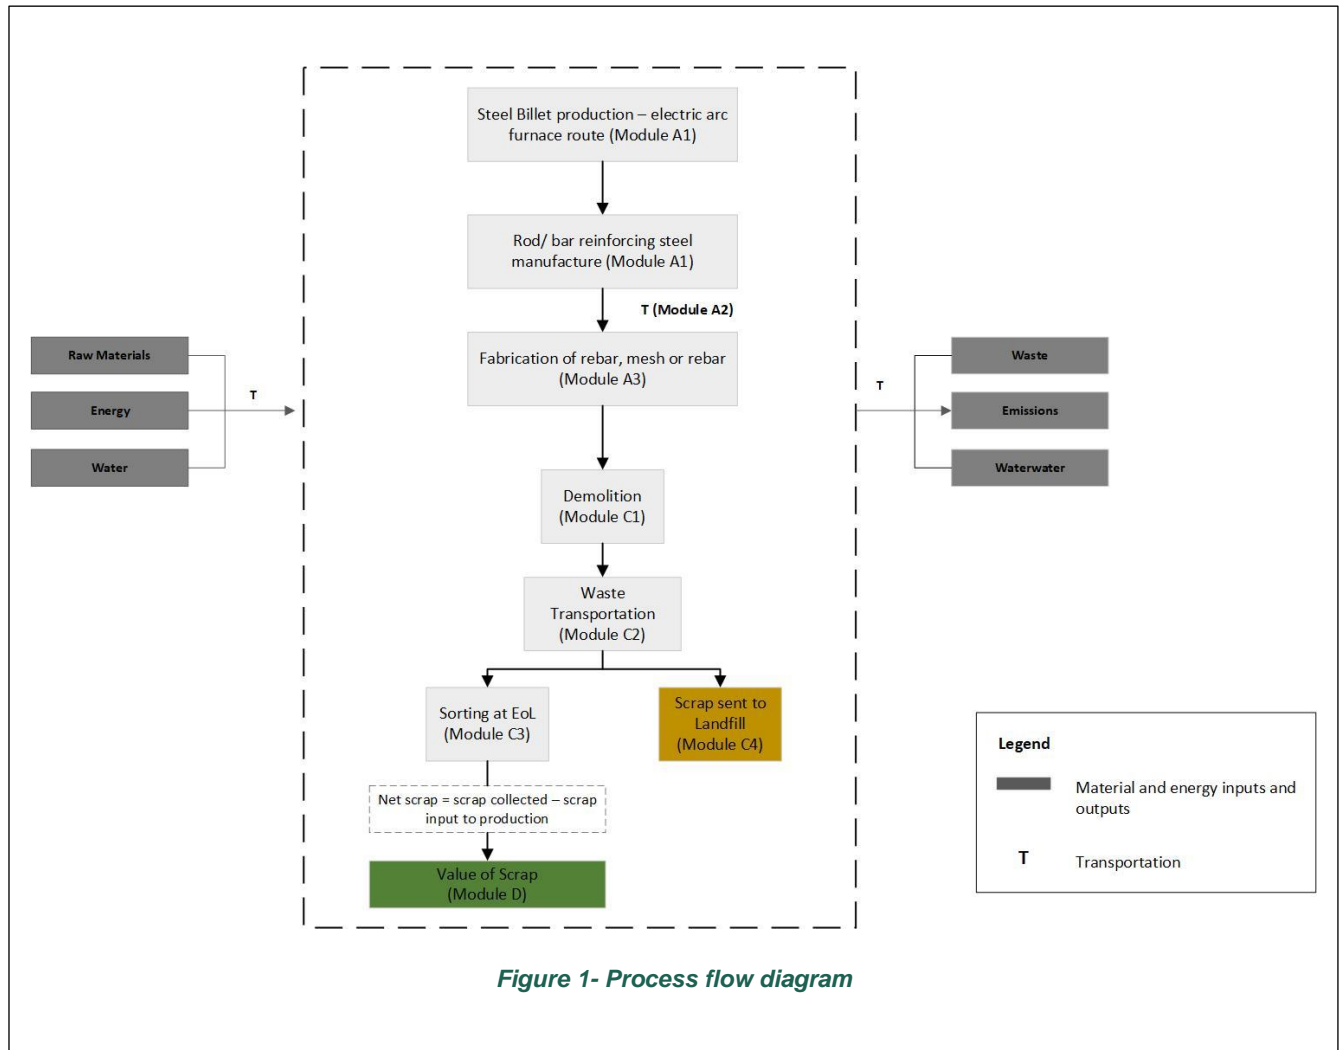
Raw Materials

Energy

Water

T

Steel Billet production – electric arc furnace route (Module A1)

Rod/ bar reinforcing steel manufacture (Module A1)

T (Module A2)

Fabrication of rebar, mesh or rebar (Module A3)

Demolition (Module C1)

Waste Transportation (Module C2)

Sorting at EoL (Module C3)

Scrap sent to Landfill (Module C4)

Net scrap = scrap collected – scrap input to production

Value of Scrap (Module D)

T

Waste

Emissions

Waterwater

Legend

Material and energy inputs and outputs

T Transportation

Figure 1- Process flow diagram